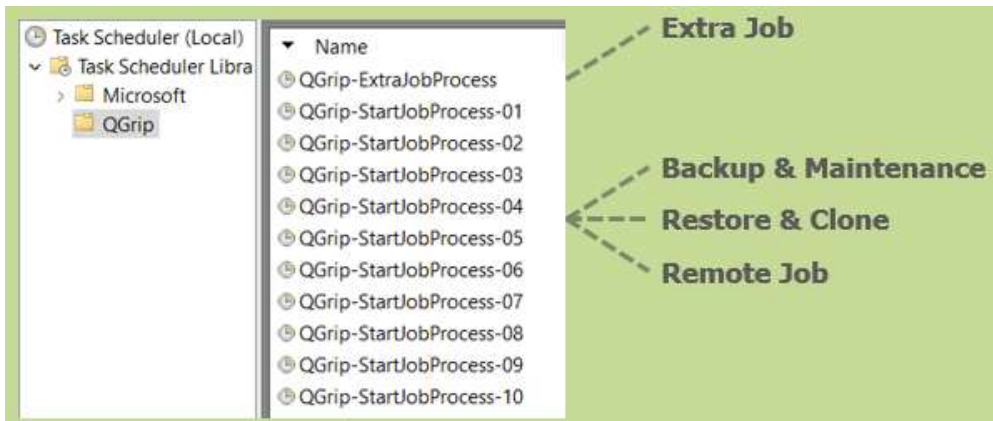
Task Scheduler (Local)
Task Scheduler Libra
Microsoft
QGrip

Name
QGrip-ExtraJobProcess
QGrip-StartJobProcess-01
QGrip-StartJobProcess-02
QGrip-StartJobProcess-03
QGrip-StartJobProcess-04
QGrip-StartJobProcess-05
QGrip-StartJobProcess-06
QGrip-StartJobProcess-07
QGrip-StartJobProcess-08
QGrip-StartJobProcess-09
QGrip-StartJobProcess-10

Extra Job
Backup & Maintenance
Restore & Clone
Remote Job